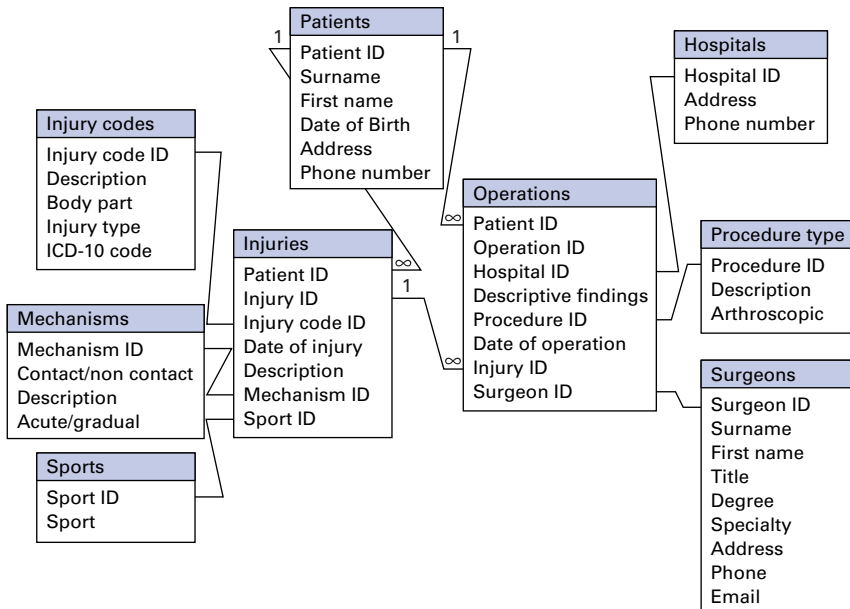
Patients
Patient ID
Surname
First name
Date of Birth
Address
Phone number

1
1

Hospitals
Hospital ID
Address
Phone number

Injury codes
Injury code ID
Description
Body part
Injury type
ICD-10 code

Operations
Patient ID
Operation ID
Hospital ID
Descriptive findings
Procedure ID
Date of operation
Injury ID
Surgeon ID

$\infty$

Injuries
Patient ID
Injury ID
Injury code ID
Date of injury
Description
Mechanism ID
Sport ID

$\infty$
1
$\infty$

Procedure type
Procedure ID
Description
Arthroscopic

Mechanisms
Mechanism ID
Contact/non contact
Description
Acute/gradual

Sports
Sport ID
Sport

Surgeons
Surgeon ID
Surname
First name
Title
Degree
Specialty
Address
Phone
Email